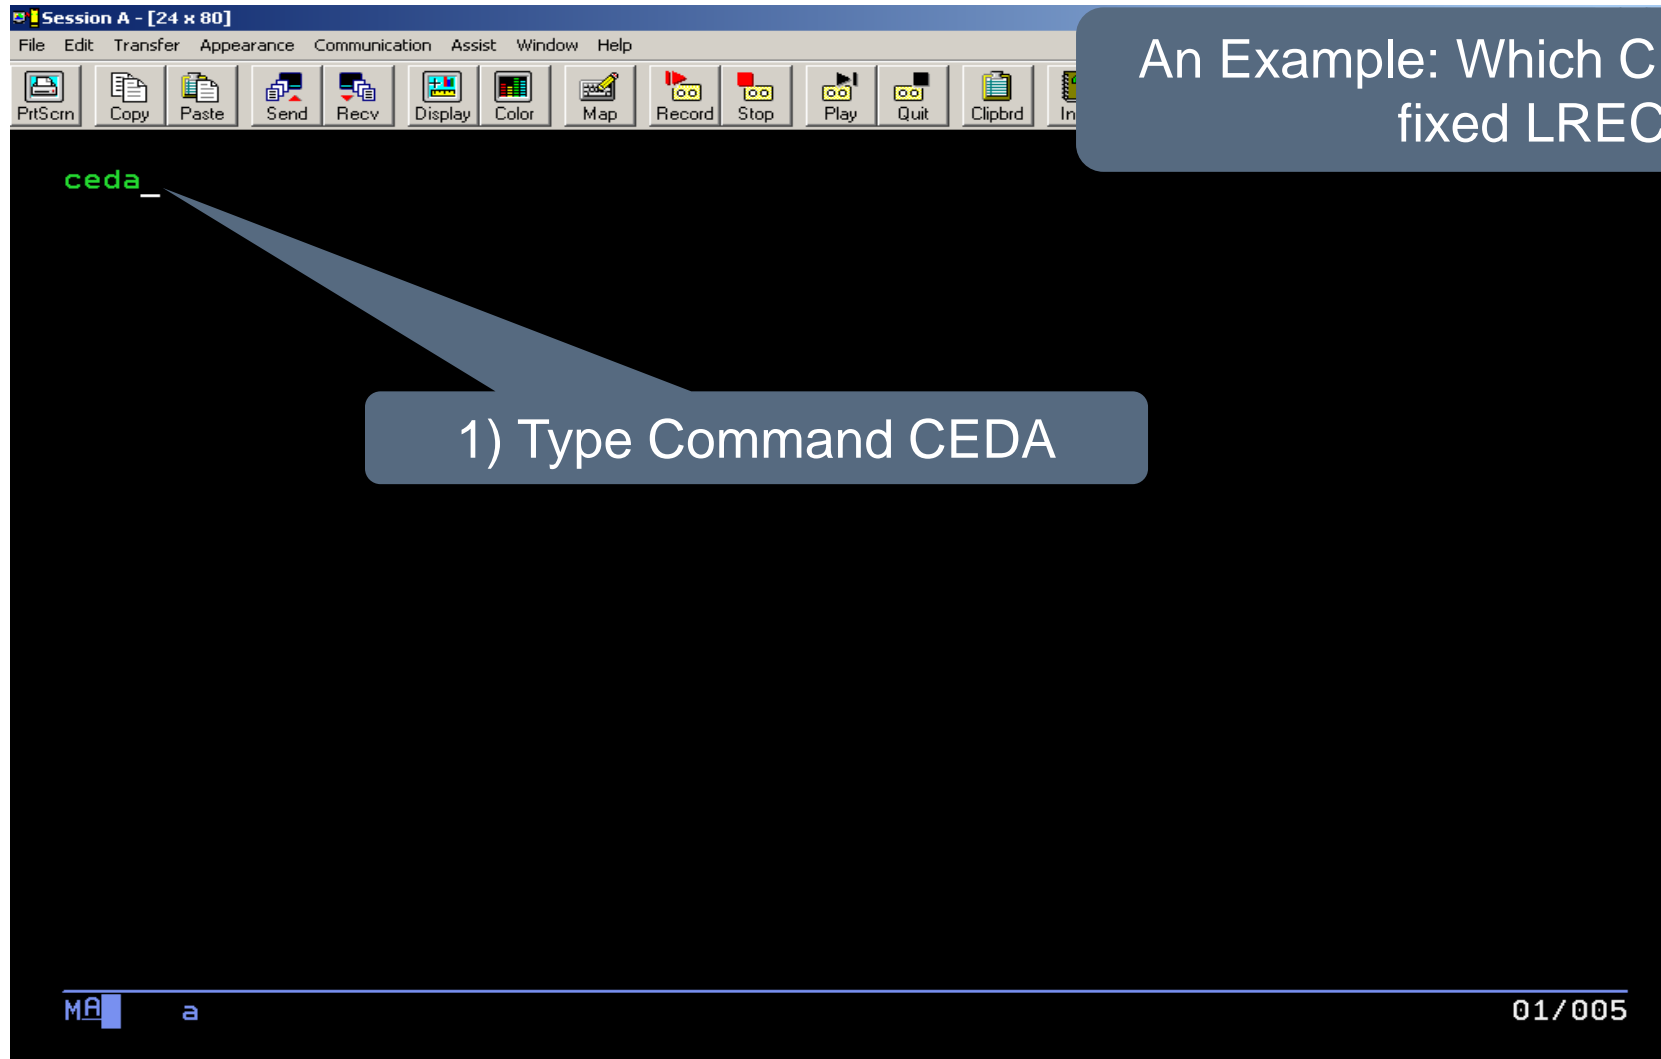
Session A - [24 x 80]

File Edit Transfer Appearance Communication Assist Window Help

PrtScrn Copy Paste Send Recv Display Color Map Record Stop Play Quit Clipbrd In

An Example: Which C
fixed LREC

ceda_

1) Type Command CEDA

MA a 01/005